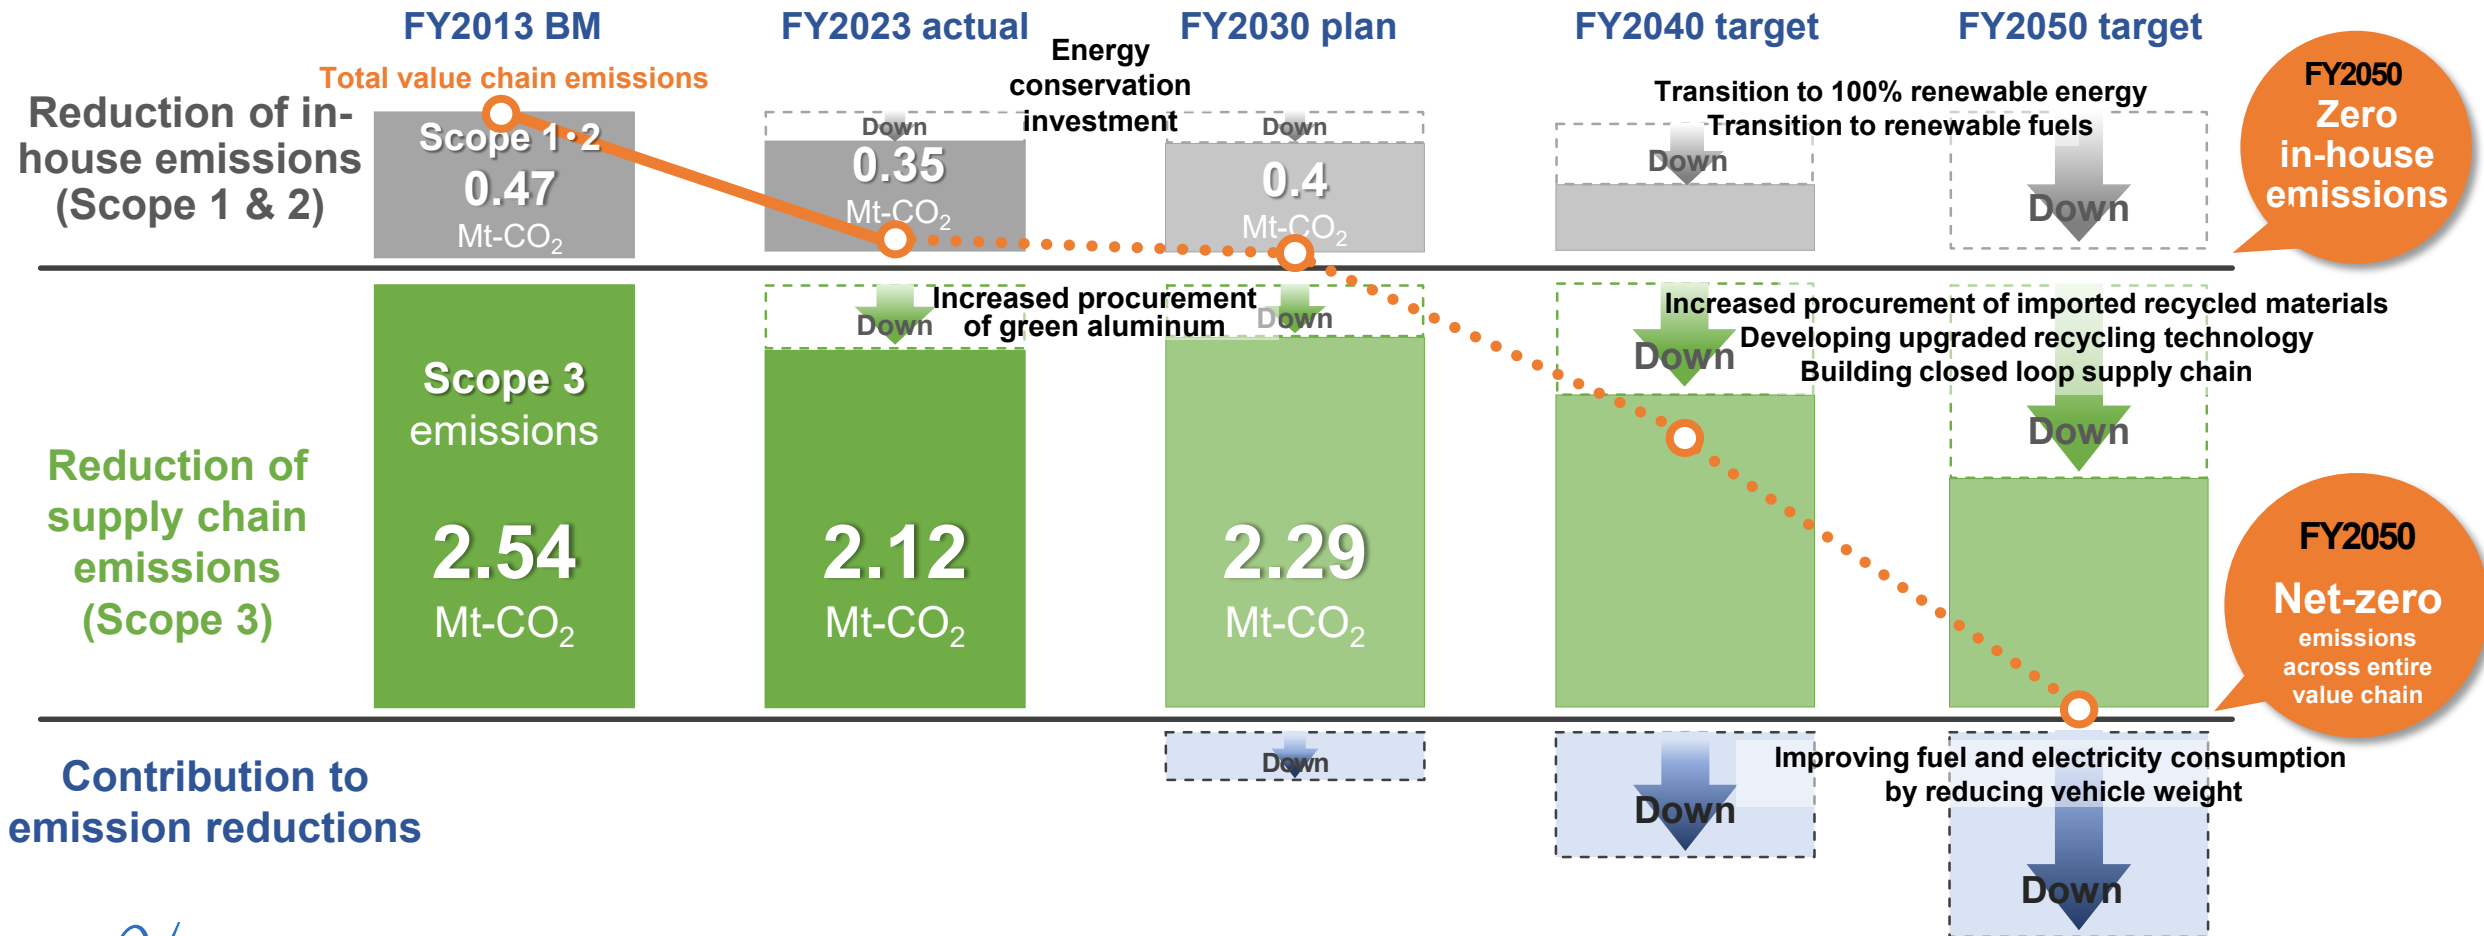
FY2013 BM

FY2023 actual

Energy conservation investment

FY2030 plan

FY2040 target

FY2050 target

Total value chain emissions

Reduction of in-house emissions (Scope 1 & 2)

Scope 1・2
0.47
Mt-$CO_2$

Down
0.35
Mt-$CO_2$

Down
0.4
Mt-$CO_2$

Transition to 100% renewable energy
Transition to renewable fuels

Down

Down

FY2050
Zero in-house emissions

Increased procurement of green aluminum

Down

Down

Increased procurement of imported recycled materials
Developing upgraded recycling technology
Building closed loop supply chain

Down

Down

Reduction of supply chain emissions (Scope 3)

Scope 3 emissions
2.54
Mt-$CO_2$

2.12
Mt-$CO_2$

2.29
Mt-$CO_2$

FY2050
Net-zero emissions across entire value chain

Contribution to emission reductions

Down

Down

Improving fuel and electricity consumption by reducing vehicle weight

Down